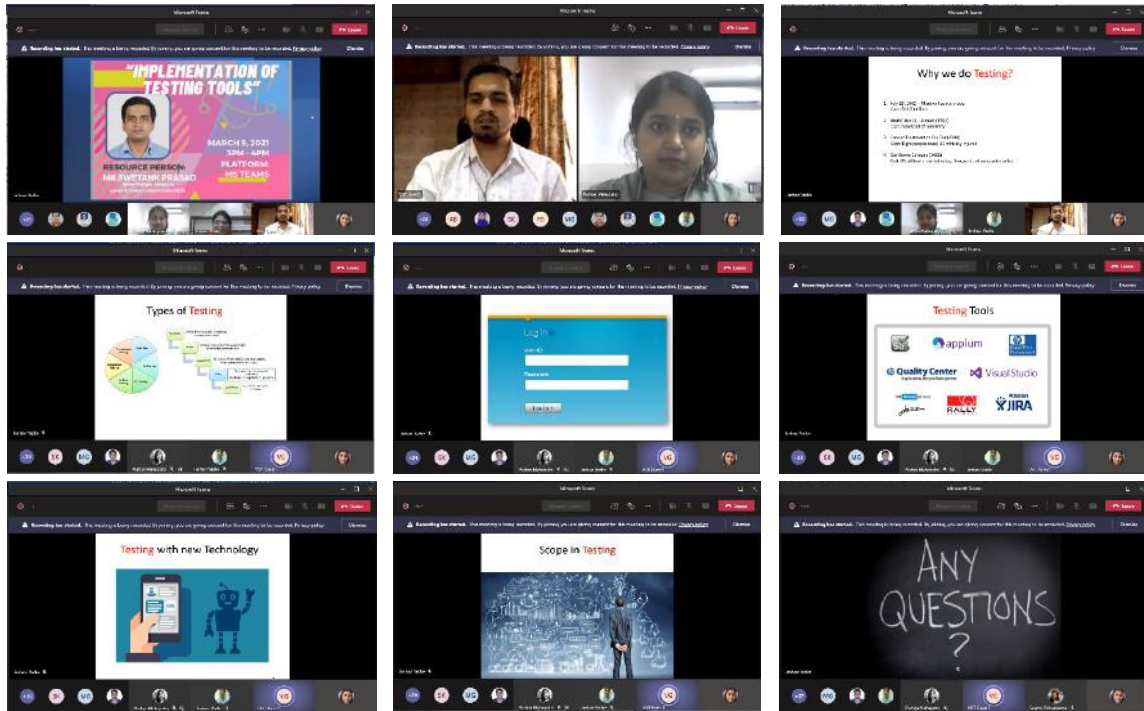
Microsoft Teams

Leave

Recording has started. This meeting is being recorded. By joining, you are giving consent for this meeting to be recorded. Privacy policy

Dismiss

"IMPLEMENTATION OF TESTING TOOLS"

RESOURCE PERSON-
MR.SWETANK PRASAD

MARCH 9, 2021
3PM - 4PM
PLATFORM-
MS TEAMS

Microsoft Teams

Leave

Recording has started. This meeting is being recorded. By joining, you are giving consent for this meeting to be recorded. Privacy policy

Dismiss

Microsoft Teams

Leave

Recording has started. This meeting is being recorded. By joining, you are giving consent for this meeting to be recorded. Privacy policy

Dismiss

Why we do Testing?

Microsoft Teams

Leave

Recording has started. This meeting is being recorded. By joining, you are giving consent for this meeting to be recorded. Privacy policy

Dismiss

Types of Testing

Microsoft Teams

Leave

Recording has started. This meeting is being recorded. By joining, you are giving consent for this meeting to be recorded. Privacy policy

Dismiss

Log In

User ID

Password

Microsoft Teams

Leave

Recording has started. This meeting is being recorded. By joining, you are giving consent for this meeting to be recorded. Privacy policy

Dismiss

Testing Tools

appium

Quality Center

Visual Studio

RALLY

JIRA

Microsoft Teams

Leave

Recording has started. This meeting is being recorded. By joining, you are giving consent for this meeting to be recorded. Privacy policy

Dismiss

Testing with new Technology

Microsoft Teams

Leave

Recording has started. This meeting is being recorded. By joining, you are giving consent for this meeting to be recorded. Privacy policy

Dismiss

Scope in Testing

Microsoft Teams

Leave

Recording has started. This meeting is being recorded. By joining, you are giving consent for this meeting to be recorded. Privacy policy

Dismiss

ANY QUESTIONS ?